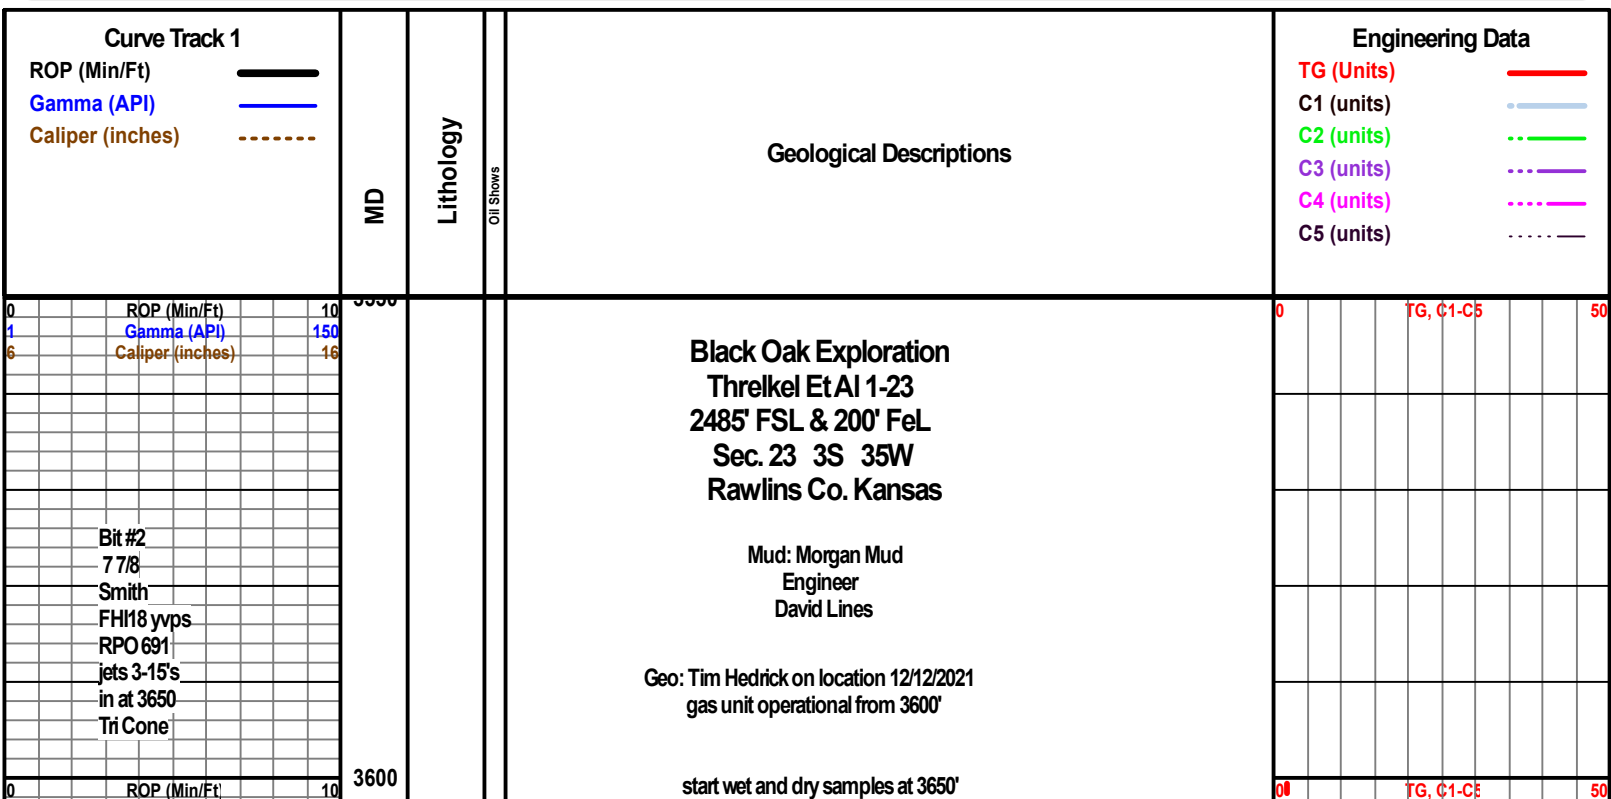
Curve Track 1
ROP (Min/Ft)
Gamma (API)
Caliper (inches)

MD

Lithology

Oil Shows

Geological Descriptions

Engineering Data
TG (Units)
C1 (units)
C2 (units)
C3 (units)
C4 (units)
C5 (units)

0 ROP (Min/Ft) 10
1 Gamma (API) 150
6 Caliper (inches) 16

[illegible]

0 TG, C1-C5 50

Black Oak Exploration
Threlkel Et Al 1-23
2485' FSL & 200' FeL
Sec. 23 3S 35W
Rawlins Co. Kansas

Mud: Morgan Mud
Engineer
David Lines

Geo: Tim Hedrick on location 12/12/2021
gas unit operational from 3600'

Bit #2
7 7/8
Smith
FHI18 yvps
RPO 691
jets 3-15's
in at 3650
Tri Cone

3600

start wet and dry samples at 3650'

0 ROP (Min/Ft) 10

0 TG, C1-C5 50